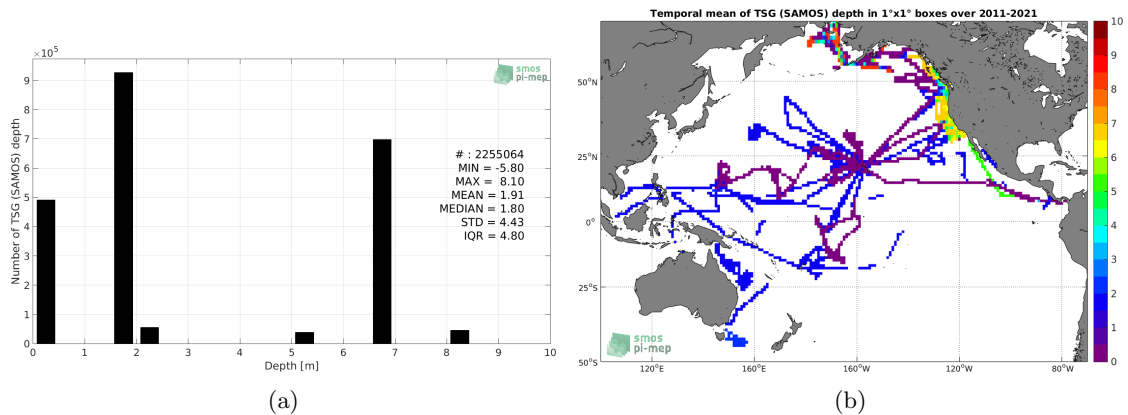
$\times 10^5$

smos pi-mep

Number of TSG (SAMOS) depth

9
8
7
6
5
4
3
2
1
0

# : 2255064
MIN = -5.80
MAX = 8.10
MEAN = 1.91
MEDIAN = 1.80
STD = 4.43
IQR = 4.80

0 1 2 3 4 5 6 7 8 9 10
Depth [m]

(a)

Temporal mean of TSG (SAMOS) depth in 1°x1° boxes over 2011-2021

50°N
25°N
0°
25°S
50°S

120°E 160°E 160°W 120°W 80°W

smos pi-mep

10
9
8
7
6
5
4
3
2
1
0

(b)